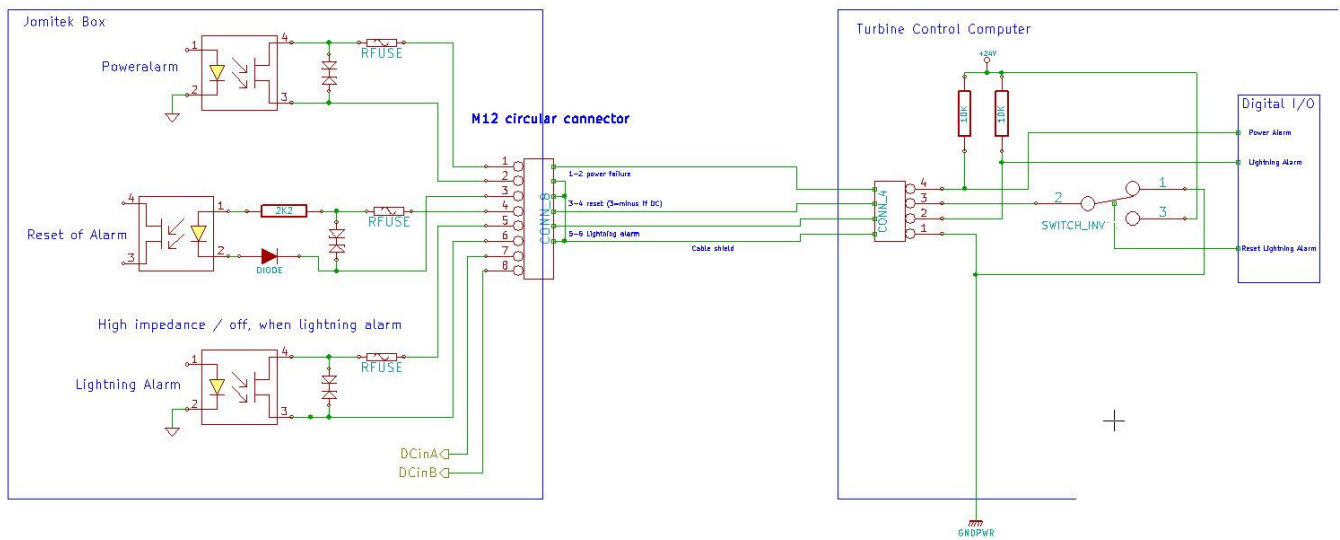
Jomitek Box

Poweralarm

1 4 2 3

RFUSE

M12 circular connector

1 2 3 4 5 6 7 8

CONN_8

1-2 power failure

3-4 reset (3=minus if DC)

5-6 Lightning alarm

Cable shield

Reset of Alarm

4 1 3 2

2K2

RFUSE

DIODE

High impedance / off, when lightning alarm

Lightning Alarm

1 4 2 3

RFUSE

DCinA

DCinB

Turbine Control Computer

+24V

10K

10K

CONN_4

4 3 2 1

2 1 3

SWITCH_INV

Digital I/O

Power Alarm

Lightning Alarm

Reset Lightning Alarm

GNDPWR